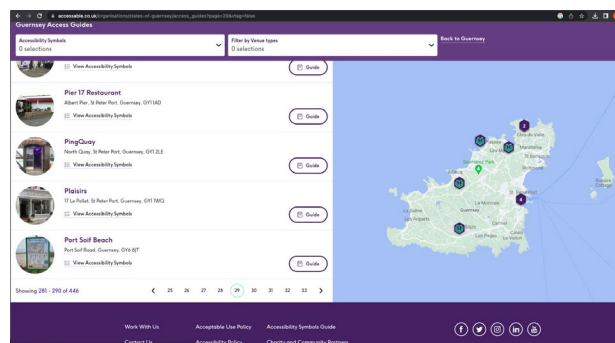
accessable.co.uk/organisations/states-of-guernsey/access_guides?page=29&map=false

Guernsey Access Guides

Accessibility Symbols
0 selections

Filter by Venue types
0 selections

Back to Guernsey

View Accessibility Symbols
Guide

Pier 17 Restaurant
Albert Pier, St Peter Port, Guernsey, GY1 1AD
View Accessibility Symbols
Guide

PingQuay
North Quay, St Peter Port, Guernsey, GY1 2LE
View Accessibility Symbols
Guide

Plaisirs
17 Le Pollet, St Peter Port, Guernsey, GY1 1WQ
View Accessibility Symbols
Guide

Port Soif Beach
Port Soif Road, Guernsey, GY6 8JT
View Accessibility Symbols
Guide

Showing 281 - 290 of 446

25 26 27 28 29 30 31 32 33

2
4
Clos du Valle
Saumarez Park
St Sampson
Guernsey
Le Villocq
St Peter Port
La Moye
St Andrew
Les Eturs
La Corbinerie
Le Vallon

Work With Us
Acceptable Use Policy
Accessibility Symbols Guide
Contact Us
Accessibility Policy
Charity and Community Partners